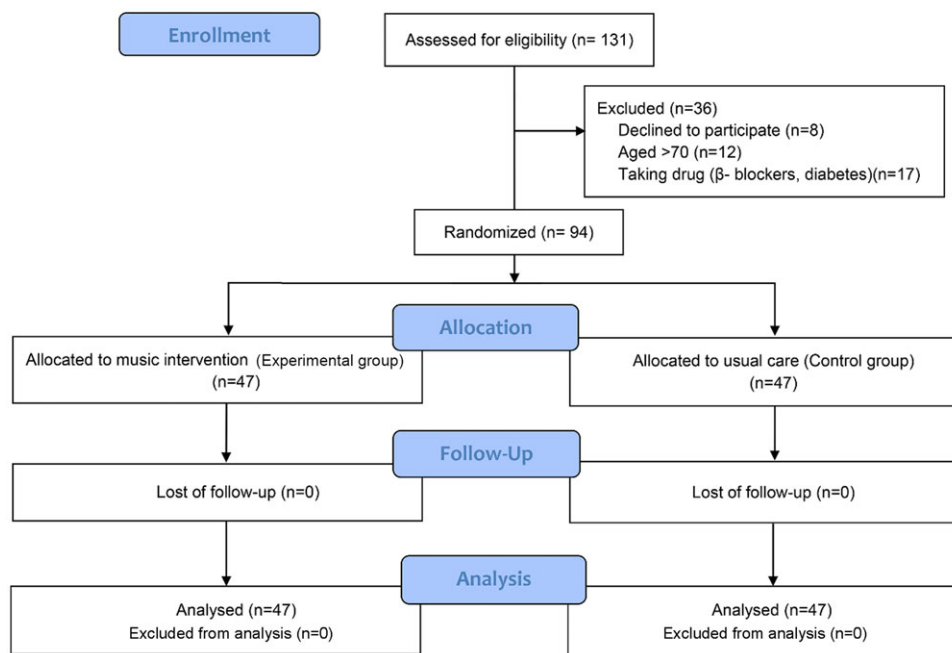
Enrollment

Assessed for eligibility (n= 131)

Excluded (n=36)
Declined to participate (n=8)
Aged >70 (n=12)
Taking drug (β- blockers, diabetes)(n=17)

Randomized (n= 94)

Allocation

Allocated to music intervention (Experimental group) (n=47)

Allocated to usual care (Control group) (n=47)

Follow-Up

Lost of follow-up (n=0)

Lost of follow-up (n=0)

Analysis

Analysed (n=47)
Excluded from analysis (n=0)

Analysed (n=47)
Excluded from analysis (n=0)